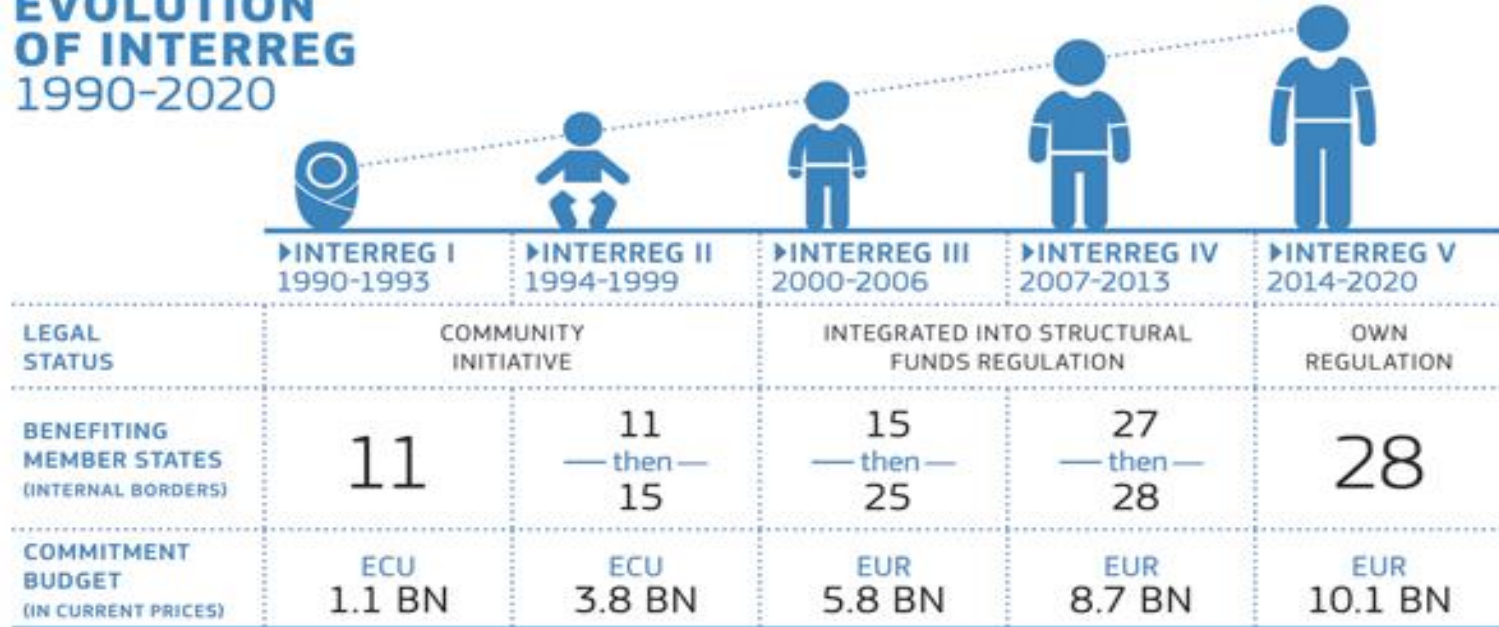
EVOLUTION OF INTERREG
1990-2020

| | INTERREG I 1990-1993 | INTERREG II 1994-1999 | INTERREG III 2000-2006 | INTERREG IV 2007-2013 | INTERREG V 2014-2020 |
|---|---|---|---|---|---|
| LEGAL STATUS | COMMUNITY INITIATIVE | | INTEGRATED INTO STRUCTURAL FUNDS REGULATION | | OWN REGULATION |
| BENEFITING MEMBER STATES (INTERNAL BORDERS) | 11 | 11 — then — 15 | 15 — then — 25 | 27 — then — 28 | 28 |
| COMMITMENT BUDGET (IN CURRENT PRICES) | ECU 1.1 BN | ECU 3.8 BN | EUR 5.8 BN | EUR 8.7 BN | EUR 10.1 BN |